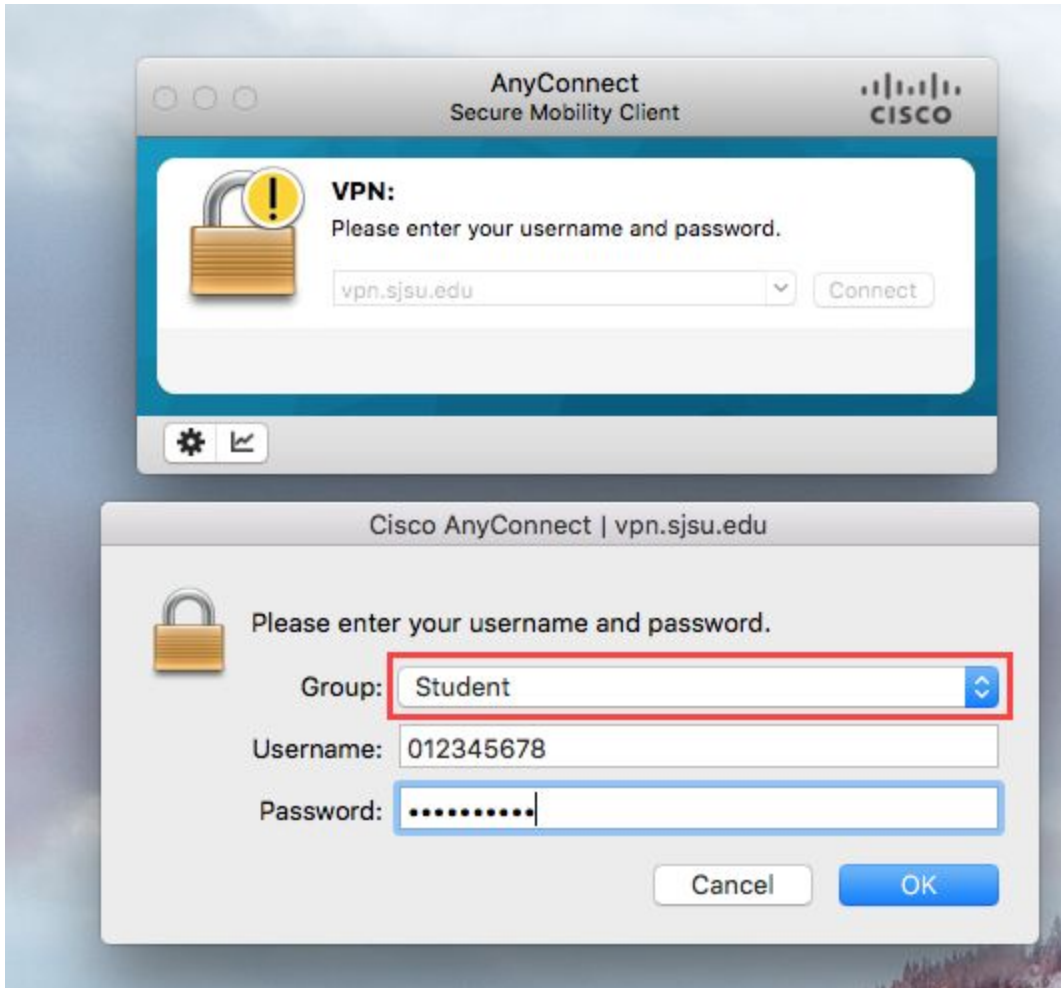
AnyConnect
Secure Mobility Client

cisco

VPN:
Please enter your username and password.

vpn.sjsu.edu

Connect

Cisco AnyConnect | vpn.sjsu.edu

Please enter your username and password.

Group: Student

Username: 012345678

Password: •••••••••••

Cancel

OK